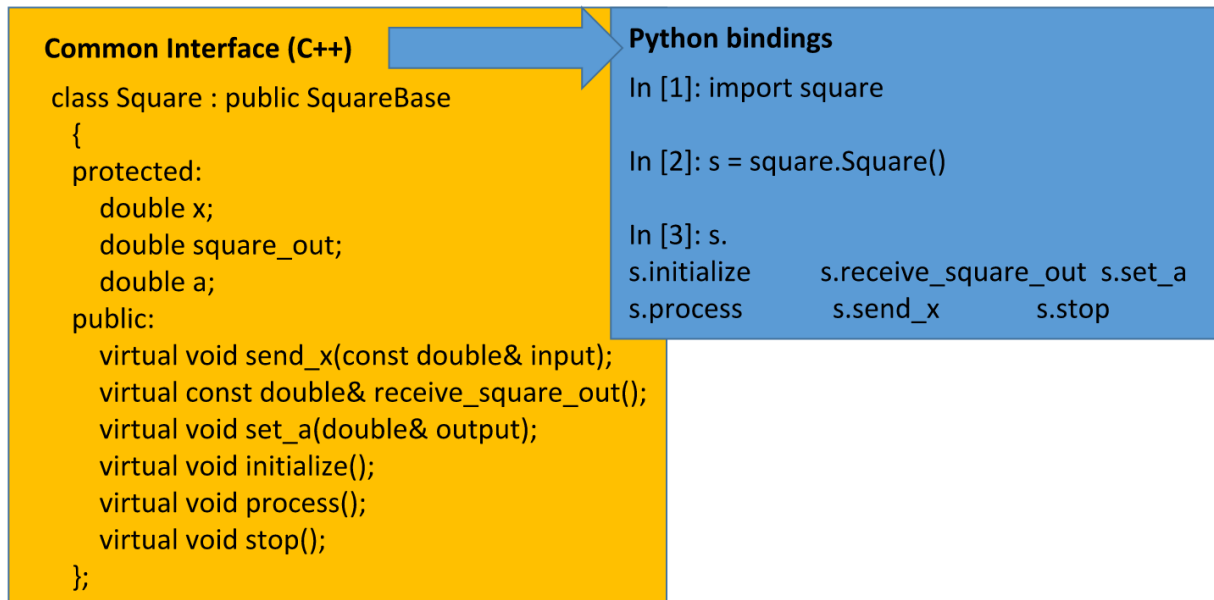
Common Interface (C++)

class Square : public SquareBase
{
protected:
double x;
double square_out;
double a;
public:
virtual void send_x(const double& input);
virtual const double& receive_square_out();
virtual void set_a(double& output);
virtual void initialize();
virtual void process();
virtual void stop();
};

Python bindings

In [1]: import square

In [2]: s = square.Square()

In [3]: s.
s.initialize s.receive_square_out s.set_a
s.process s.send_x s.stop